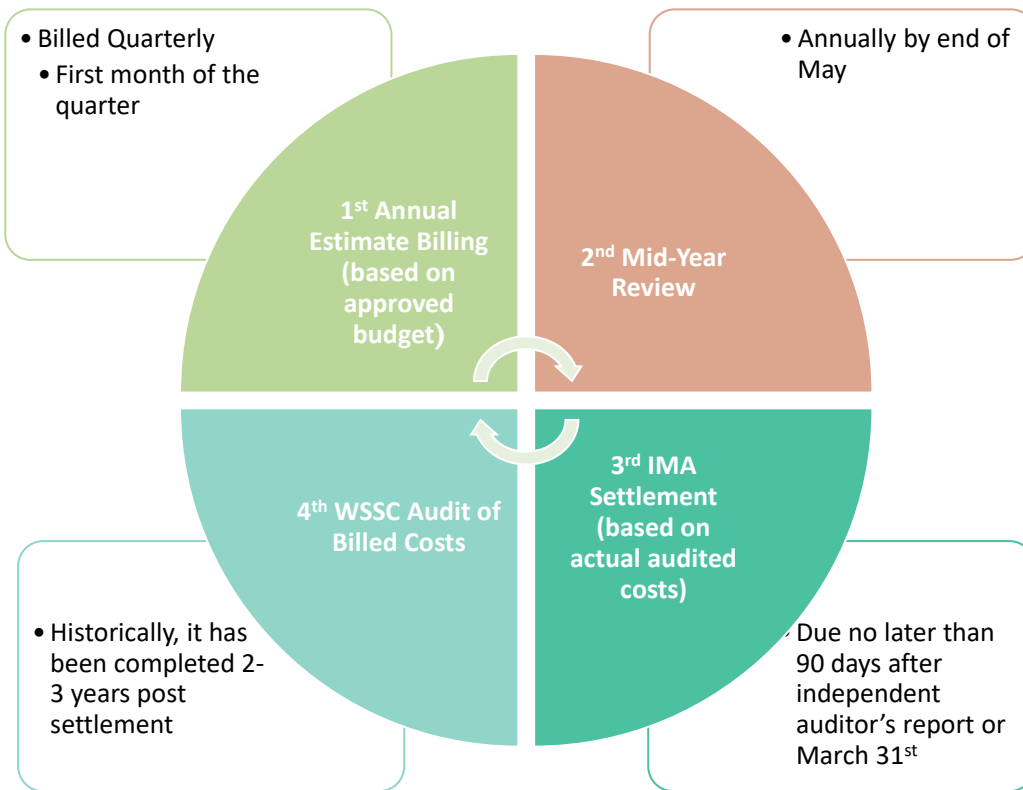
• Billed Quarterly
• First month of the quarter

• Annually by end of May

1st Annual Estimate Billing (based on approved budget)

2nd Mid-Year Review

4th WSSC Audit of Billed Costs

3rd IMA Settlement (based on actual audited costs)

• Historically, it has been completed 2-3 years post settlement

Due no later than 90 days after independent auditor's report or March 31st